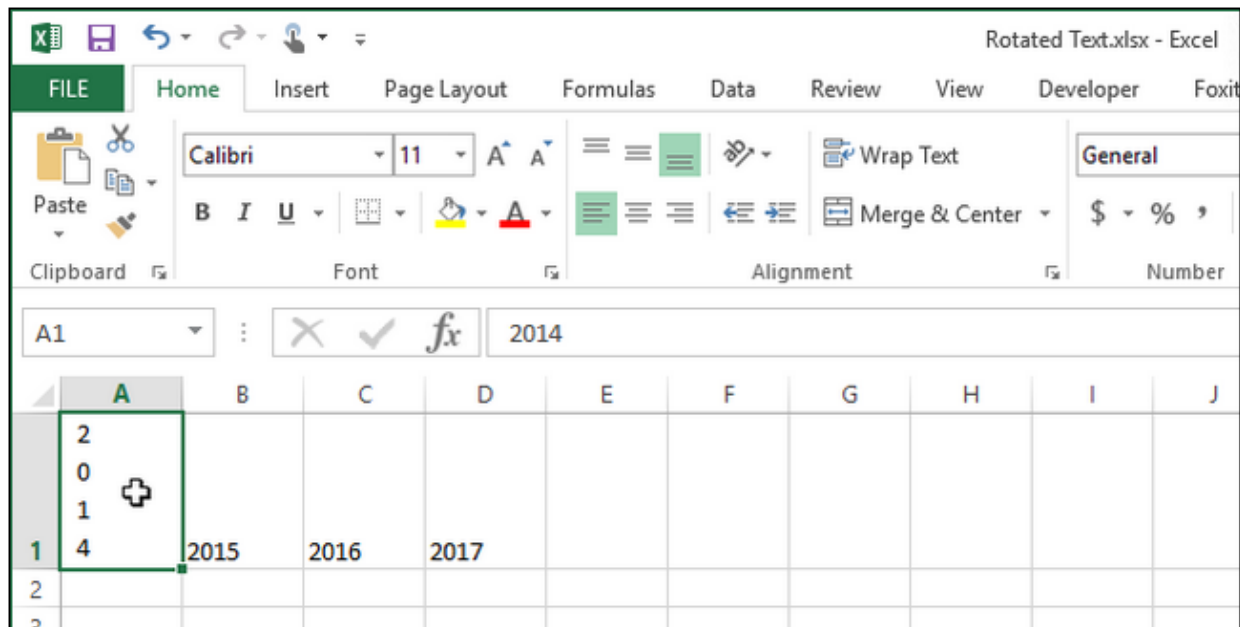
Rotated Text.xlsx - Excel

FILE Home Insert Page Layout Formulas Data Review View Developer Foxit

Paste
Clipboard

Calibri 11 A A
B I U A
Font

Wrap Text
Merge & Center
Alignment

General
$ % ,
Number

A1 $fx$ 2014

| | A | B | C | D | E | F | G | H | I | J |
|---|---|---|---|---|---|---|---|---|---|---|
| 1 | 2 0 1 4 | 2015 | 2016 | 2017 | | | | | | |
| 2 | | | | | | | | | | |
| 3 | | | | | | | | | | |